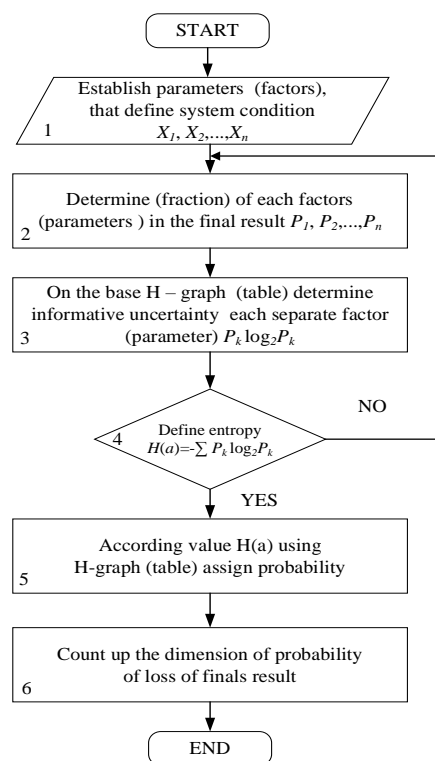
START

Establish parameters (factors), that define system condition
1 $X_1, X_2,...,X_n$

Determine (fraction) of each factors (parameters ) in the final result $P_1, P_2,...,P_n$
2

On the base H – graph (table) determine informative uncertainty each separate factor (parameter) $P_k \log_2 P_k$
3

4 Define entropy $H(a)=-\sum P_k \log_2 P_k$

NO

YES

According value H(a) using H-graph (table) assign probability
5

Count up the dimension of probability of loss of finals result
6

END